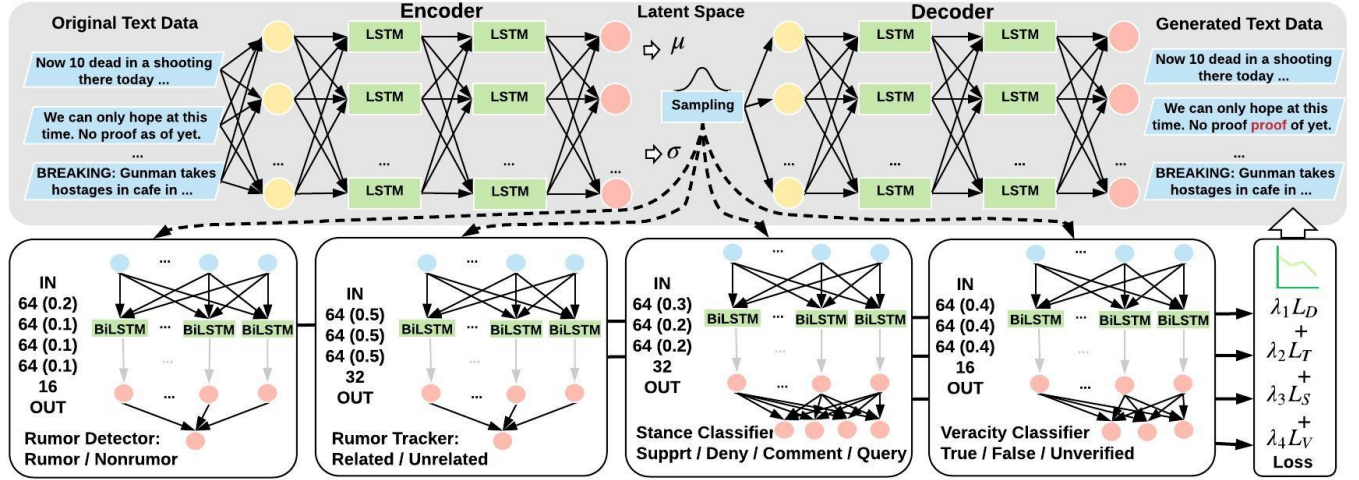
Original Text Data

Now 10 dead in a shooting there today ...

We can only hope at this time. No proof as of yet.

...

BREAKING: Gunman takes hostages in cafe in ...

Encoder

LSTM LSTM
LSTM LSTM
... ...
LSTM LSTM

Latent Space

$\mu$

Sampling

$\sigma$

Decoder

LSTM LSTM
LSTM LSTM
... ...
LSTM LSTM

Generated Text Data

Now 10 dead in a shooting there today ...

We can only hope at this time. No proof proof of yet.

...

BREAKING: Gunman takes hostages in cafe in ...

IN
64 (0.2)
64 (0.1)
64 (0.1)
64 (0.1)
16
OUT

BiLSTM ... BiLSTM BiLSTM

Rumor Detector:
Rumor / Nonrumor

IN
64 (0.5)
64 (0.5)
64 (0.5)
32
OUT

BiLSTM ... BiLSTM BiLSTM

Rumor Tracker:
Related / Unrelated

IN
64 (0.3)
64 (0.2)
64 (0.2)
32
OUT

BiLSTM ... BiLSTM BiLSTM

Stance Classifier
Supprt / Deny / Comment / Query

IN
64 (0.4)
64 (0.4)
64 (0.4)
16
OUT

BiLSTM ... BiLSTM BiLSTM

Veracity Classifier
True / False / Unverified

$\lambda_1 L_D$
+
$\lambda_2 L_T$
+
$\lambda_3 L_S$
+
$\lambda_4 L_V$
Loss